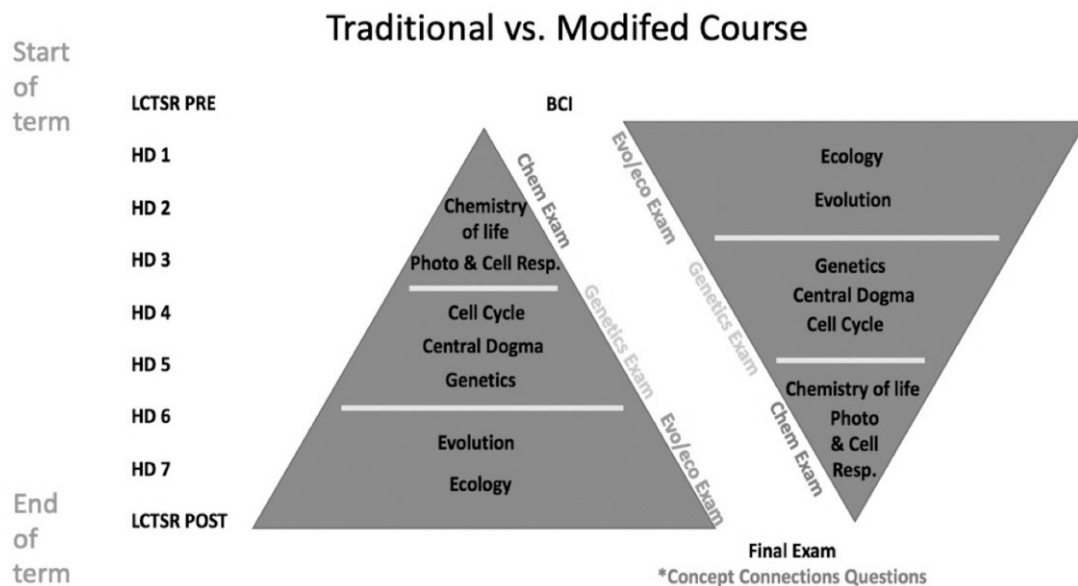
Traditional vs. Modifed Course

Start of term

LCTSR PRE
HD 1
HD 2
HD 3
HD 4
HD 5
HD 6
HD 7
LCTSR POST

End of term

BCI

Chemistry of life
Photo & Cell Resp.
Cell Cycle
Central Dogma
Genetics
Evolution
Ecology

Chem Exam
Genetics Exam
Evo/eco Exam

Evo/eco Exam
Genetics Exam
Chem Exam

Ecology
Evolution
Genetics
Central Dogma
Cell Cycle
Chemistry of life
Photo & Cell Resp.

Final Exam
*Concept Connections Questions